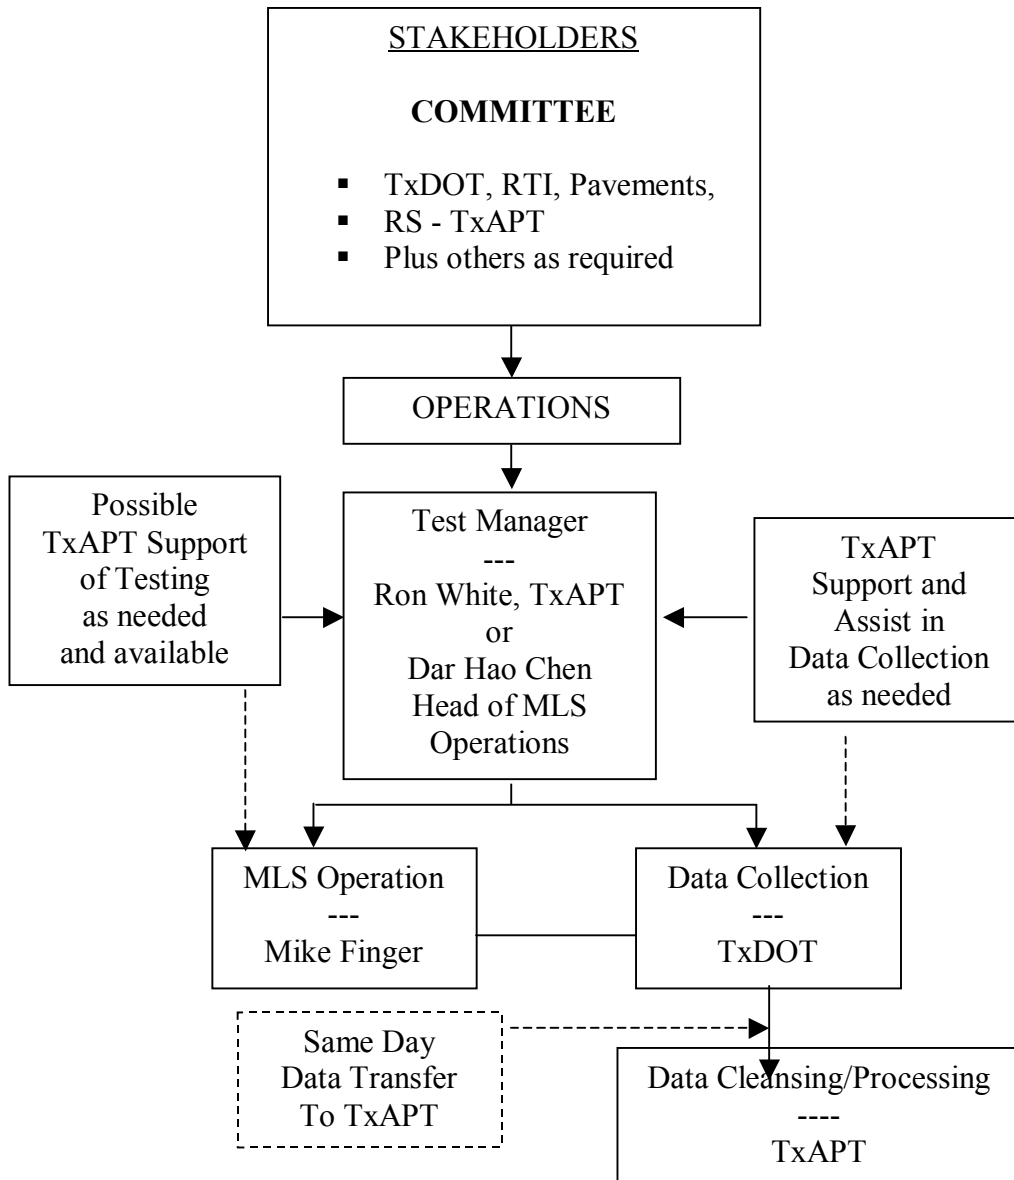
STAKEHOLDERS

COMMITTEE

- TxDOT, RTI, Pavements,
- RS - TxAPT
- Plus others as required

OPERATIONS

Possible TxAPT Support of Testing as needed and available

Test Manager
---
Ron White, TxAPT
or
Dar Hao Chen
Head of MLS Operations

TxAPT Support and Assist in Data Collection as needed

MLS Operation
---
Mike Finger

Data Collection
---
TxDOT

Same Day Data Transfer To TxAPT

Data Cleansing/Processing
----
TxAPT